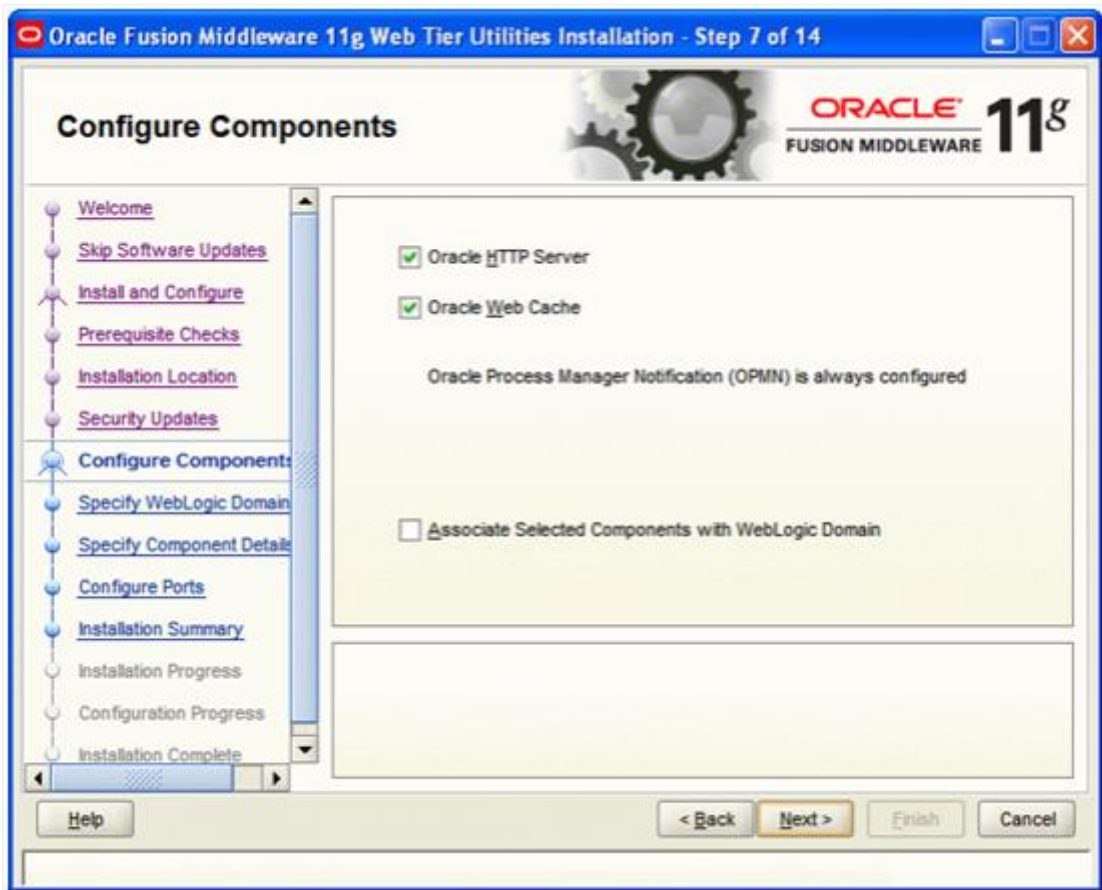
Oracle Fusion Middleware 11g Web Tier Utilities Installation - Step 7 of 14

Configure Components

ORACLE
FUSION MIDDLEWARE
11$^g$

Welcome
Skip Software Updates
Install and Configure
Prerequisite Checks
Installation Location
Security Updates
Configure Components
Specify WebLogic Domain
Specify Component Details
Configure Ports
Installation Summary
Installation Progress
Configuration Progress
Installation Complete

Oracle HTTP Server
Oracle Web Cache

Oracle Process Manager Notification (OPMN) is always configured

Associate Selected Components with WebLogic Domain

Help
< Back
Next >
Finish
Cancel